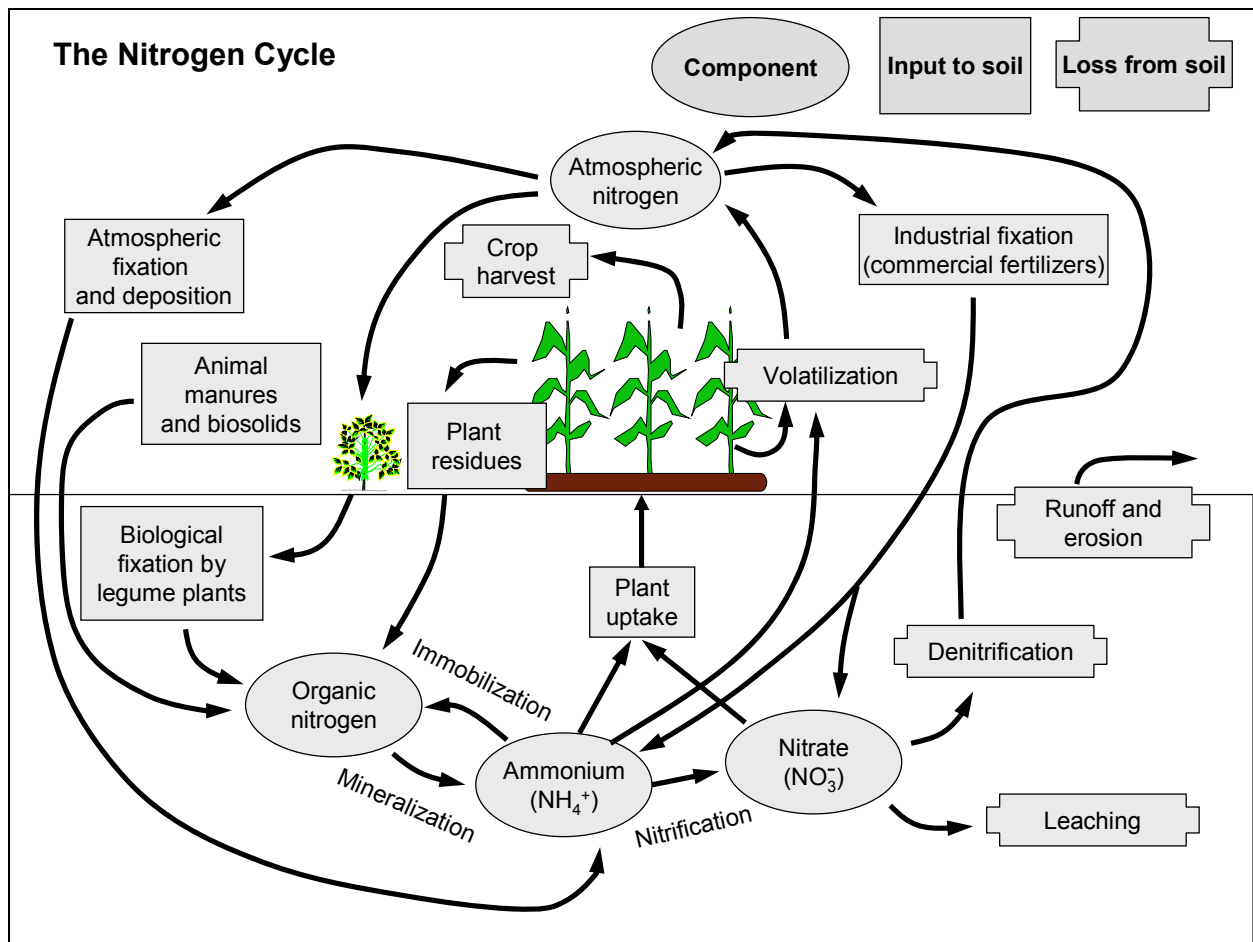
The Nitrogen Cycle

Component

Input to soil

Loss from soil

Atmospheric nitrogen

Atmospheric fixation and deposition

Crop harvest

Industrial fixation (commercial fertilizers)

Animal manures and biosolids

Volatilization

Plant residues

Biological fixation by legume plants

Plant uptake

Runoff and erosion

Denitrification

Immobilization

Organic nitrogen

Ammonium ($NH_4^+$)

Nitrate ($NO_3^-$)

Mineralization

Nitrification

Leaching